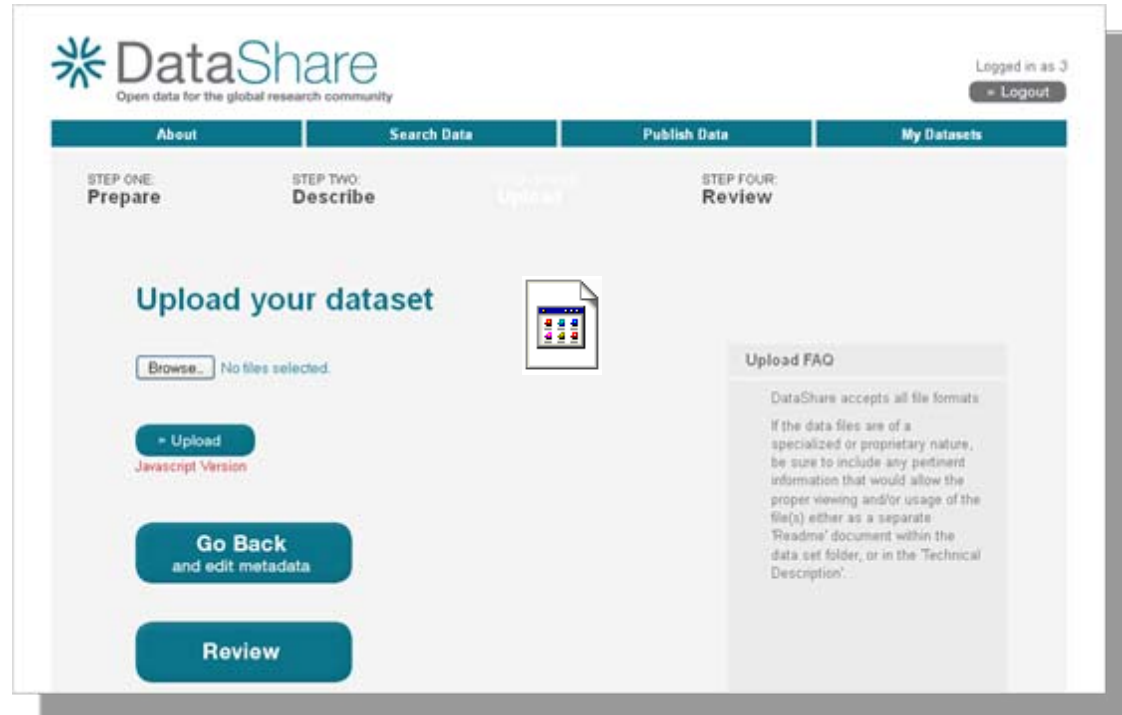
DataShare
Open data for the global research community

Logged in as 3
» Logout

About | Search Data | Publish Data | My Datasets

STEP ONE:
Prepare

STEP TWO:
Describe

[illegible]
Upload

STEP FOUR:
Review

Upload your dataset

Browse... No files selected.

» Upload
Javascript Version

Go Back
and edit metadata

Review

Upload FAQ

DataShare accepts all file formats

If the data files are of a specialized or proprietary nature, be sure to include any pertinent information that would allow the proper viewing and/or usage of the file(s) either as a separate 'Readme' document within the data set folder, or in the 'Technical Description'.